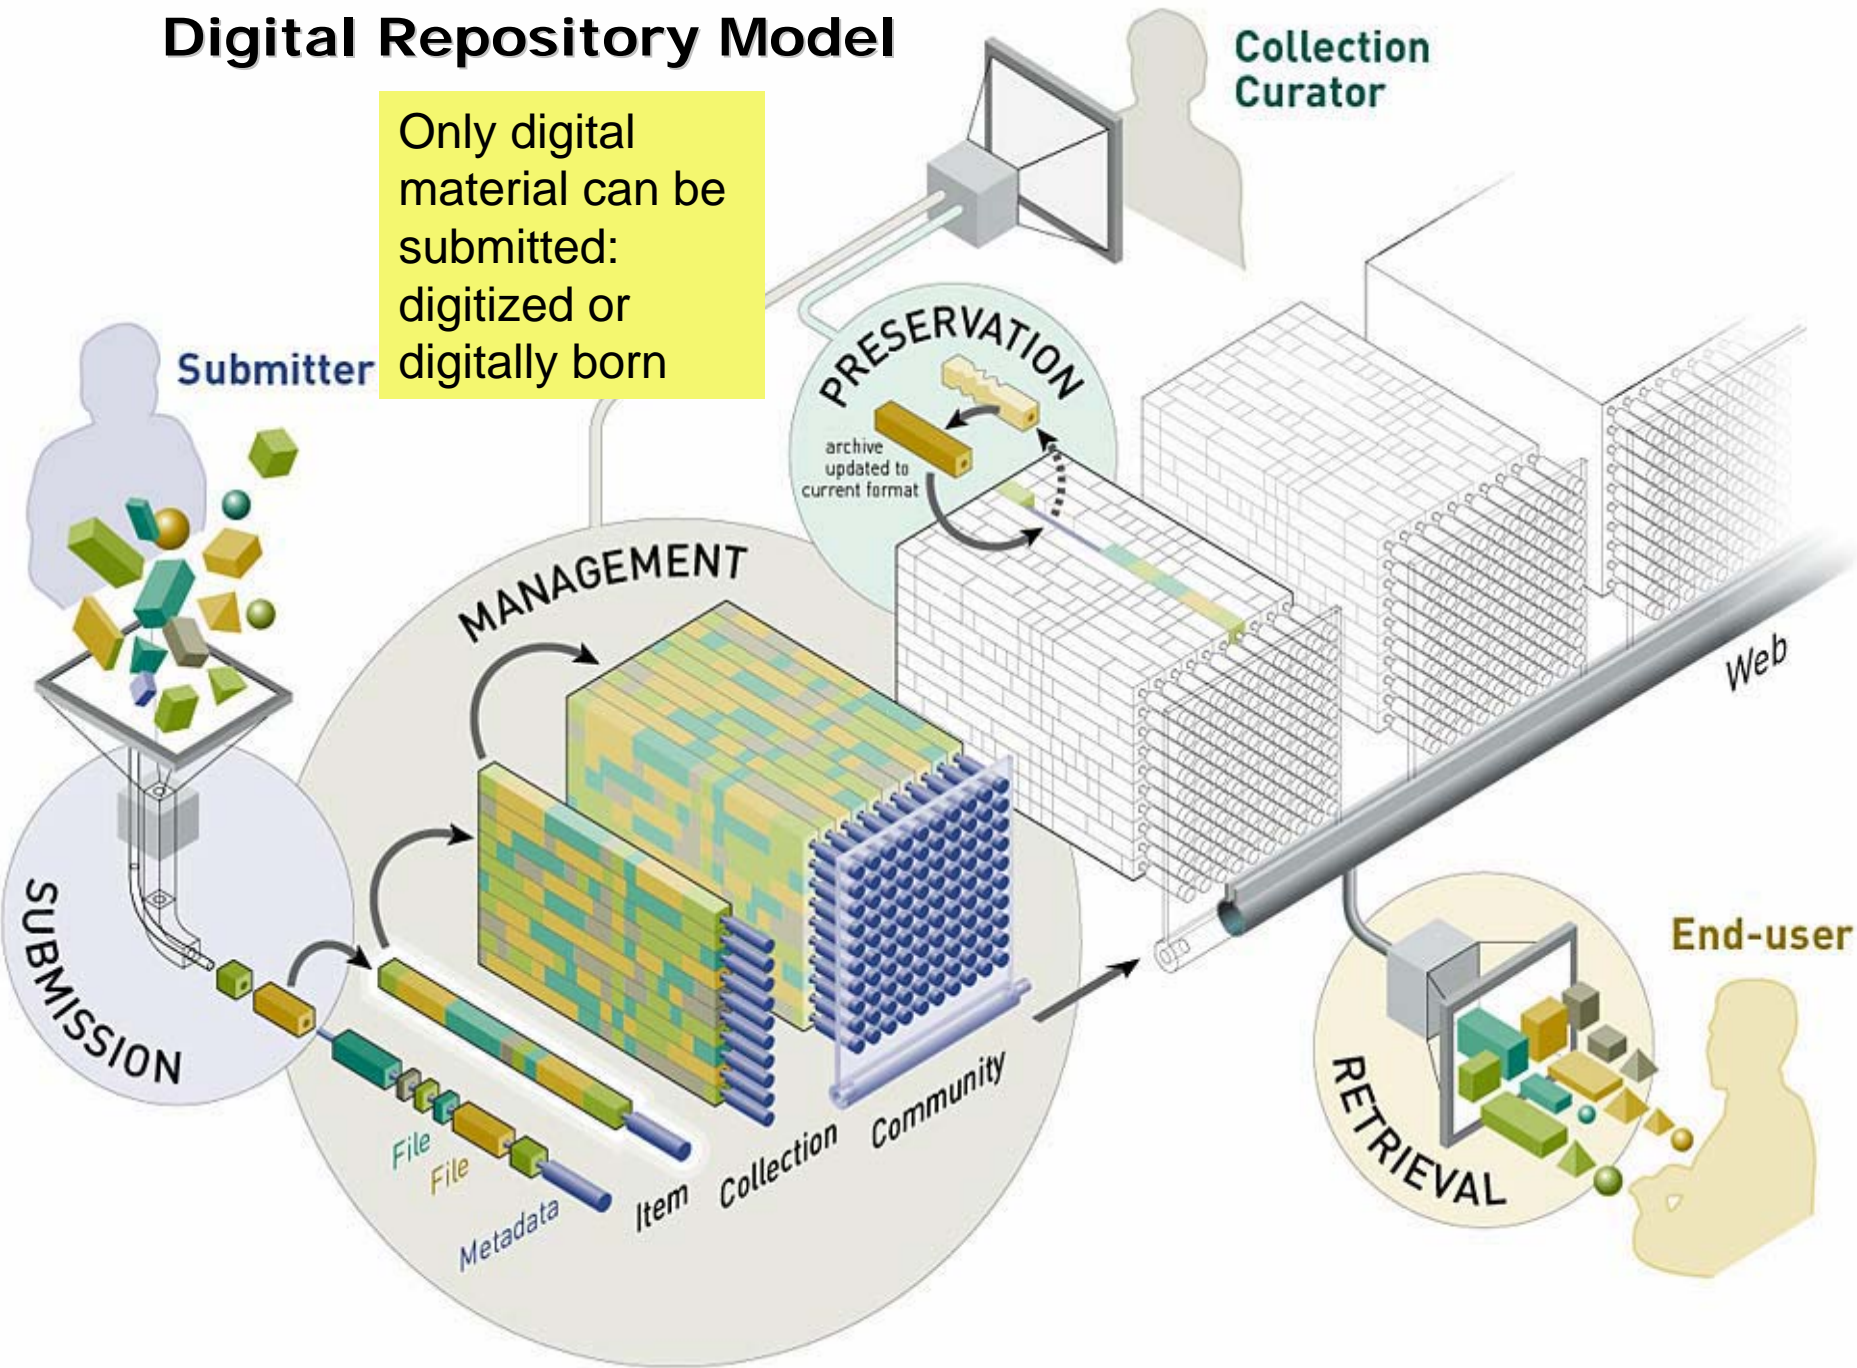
Digital Repository Model

Only digital material can be submitted: digitized or digitally born

Collection Curator

Submitter

PRESERVATION

archive updated to current format

MANAGEMENT

SUBMISSION

File

File

Metadata

Item

Collection

Community

Web

End-user

RETRIEVAL